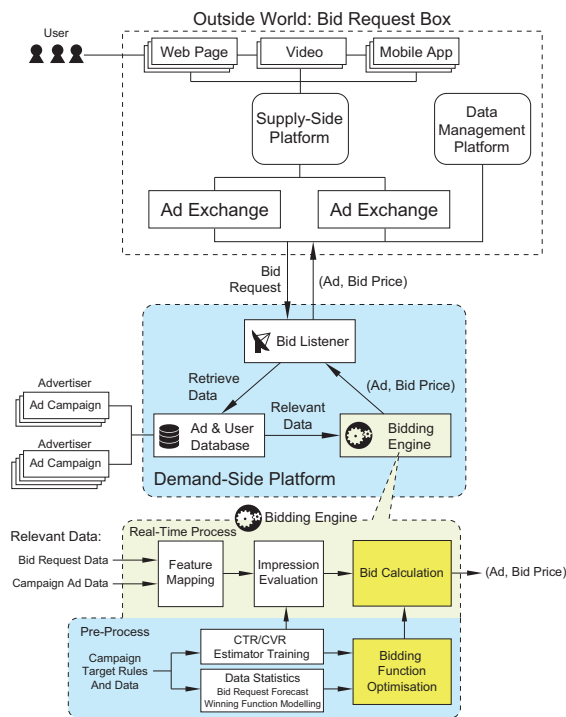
Outside World: Bid Request Box

User

Web Page

Video

Mobile App

Supply-Side Platform

Data Management Platform

Ad Exchange

Ad Exchange

Bid Request

(Ad, Bid Price)

Bid Listener

Retrieve Data

(Ad, Bid Price)

Advertiser

Ad Campaign

Advertiser

Ad Campaign

Relevant Data

Ad & User Database

Bidding Engine

Demand-Side Platform

Bidding Engine

Relevant Data:

Real-Time Process

Bid Request Data

Campaign Ad Data

Feature Mapping

Impression Evaluation

Bid Calculation

(Ad, Bid Price)

Pre-Process

Campaign Target Rules And Data

CTR/CVR Estimator Training

Data Statistics
Bid Request Forecast
Winning Function Modelling

Bidding Function Optimisation